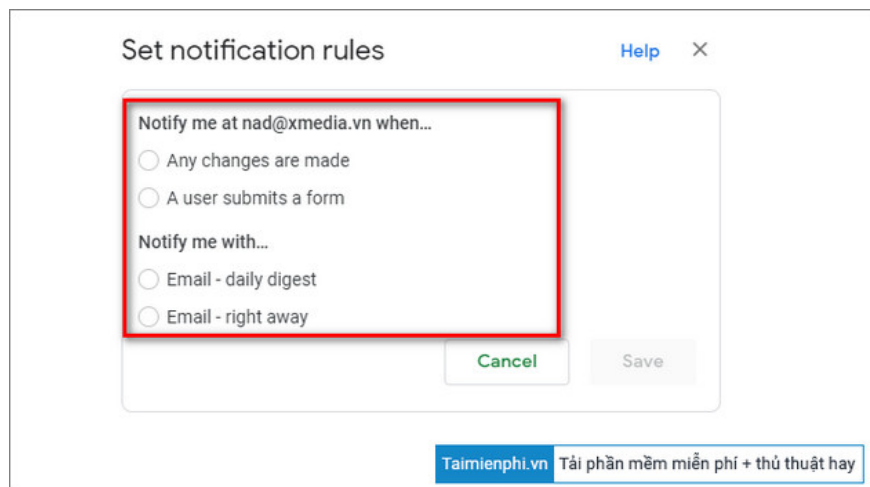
Set notification rules

Help

Notify me at nad@xmedia.vn when…

Any changes are made

A user submits a form

Notify me with…

Email - daily digest

Email - right away

Cancel

Save

Taimienphi.vn Tải phần mềm miễn phí + thủ thuật hay